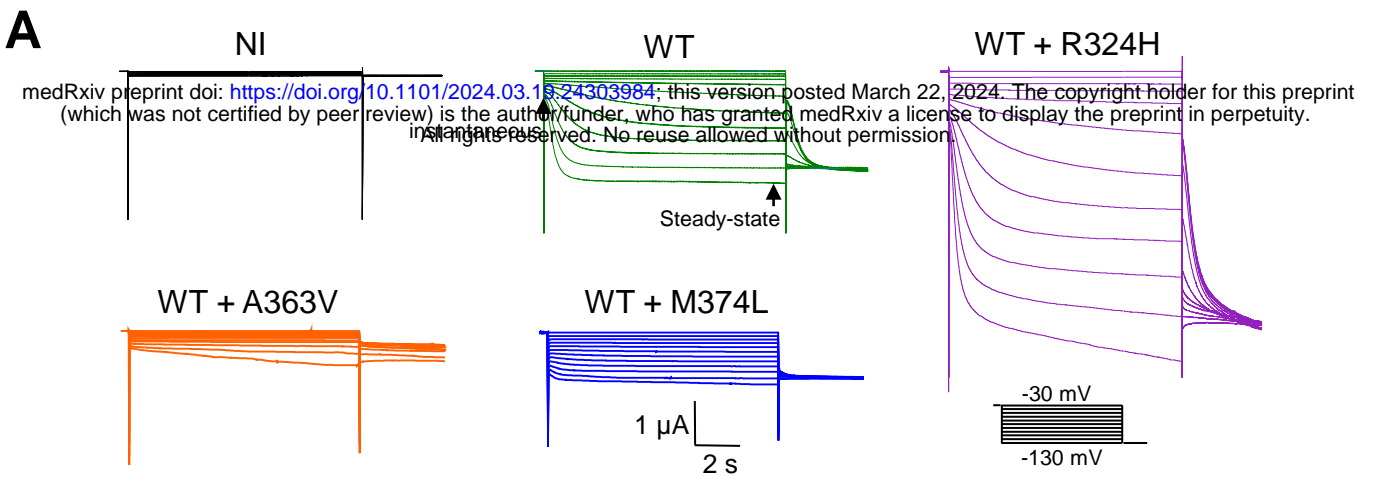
A

NI

WT

WT + R324H

medRxiv preprint doi: https://doi.org/10.1101/2024.03.19.24303984; this version posted March 22, 2024. The copyright holder for this preprint (which was not certified by peer review) is the author/funder, who has granted medRxiv a license to display the preprint in perpetuity. All rights reserved. No reuse allowed without permission.

instantaneous

Steady-state

WT + A363V

WT + M374L

1 μA

2 s

-30 mV

-130 mV